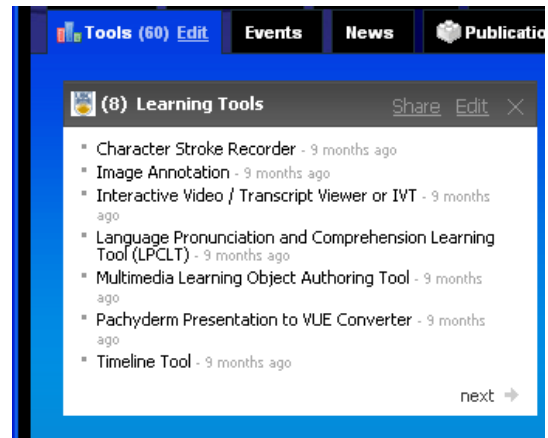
Tools (60) Edit Events News Publicatio

(8) Learning Tools Share Edit ×

- Character Stroke Recorder - 9 months ago
- Image Annotation - 9 months ago
- Interactive Video / Transcript Viewer or IVT - 9 months ago
- Language Pronunciation and Comprehension Learning Tool (LPCLT) - 9 months ago
- Multimedia Learning Object Authoring Tool - 9 months ago
- Pachyderm Presentation to VUE Converter - 9 months ago
- Timeline Tool - 9 months ago

next